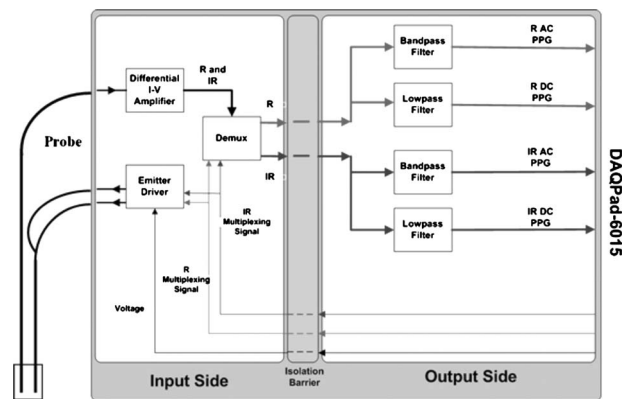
Probe

Differential I-V Amplifier

R and IR

Demux

R

IR

Emitter Driver

IR Multiplexing Signal

R Multiplexing Signal

Voltage

Input Side

Isolation Barrier

Bandpass Filter

R AC PPG

Lowpass Filter

R DC PPG

Bandpass Filter

IR AC PPG

Lowpass Filter

IR DC PPG

Output Side

DAQPad-6015